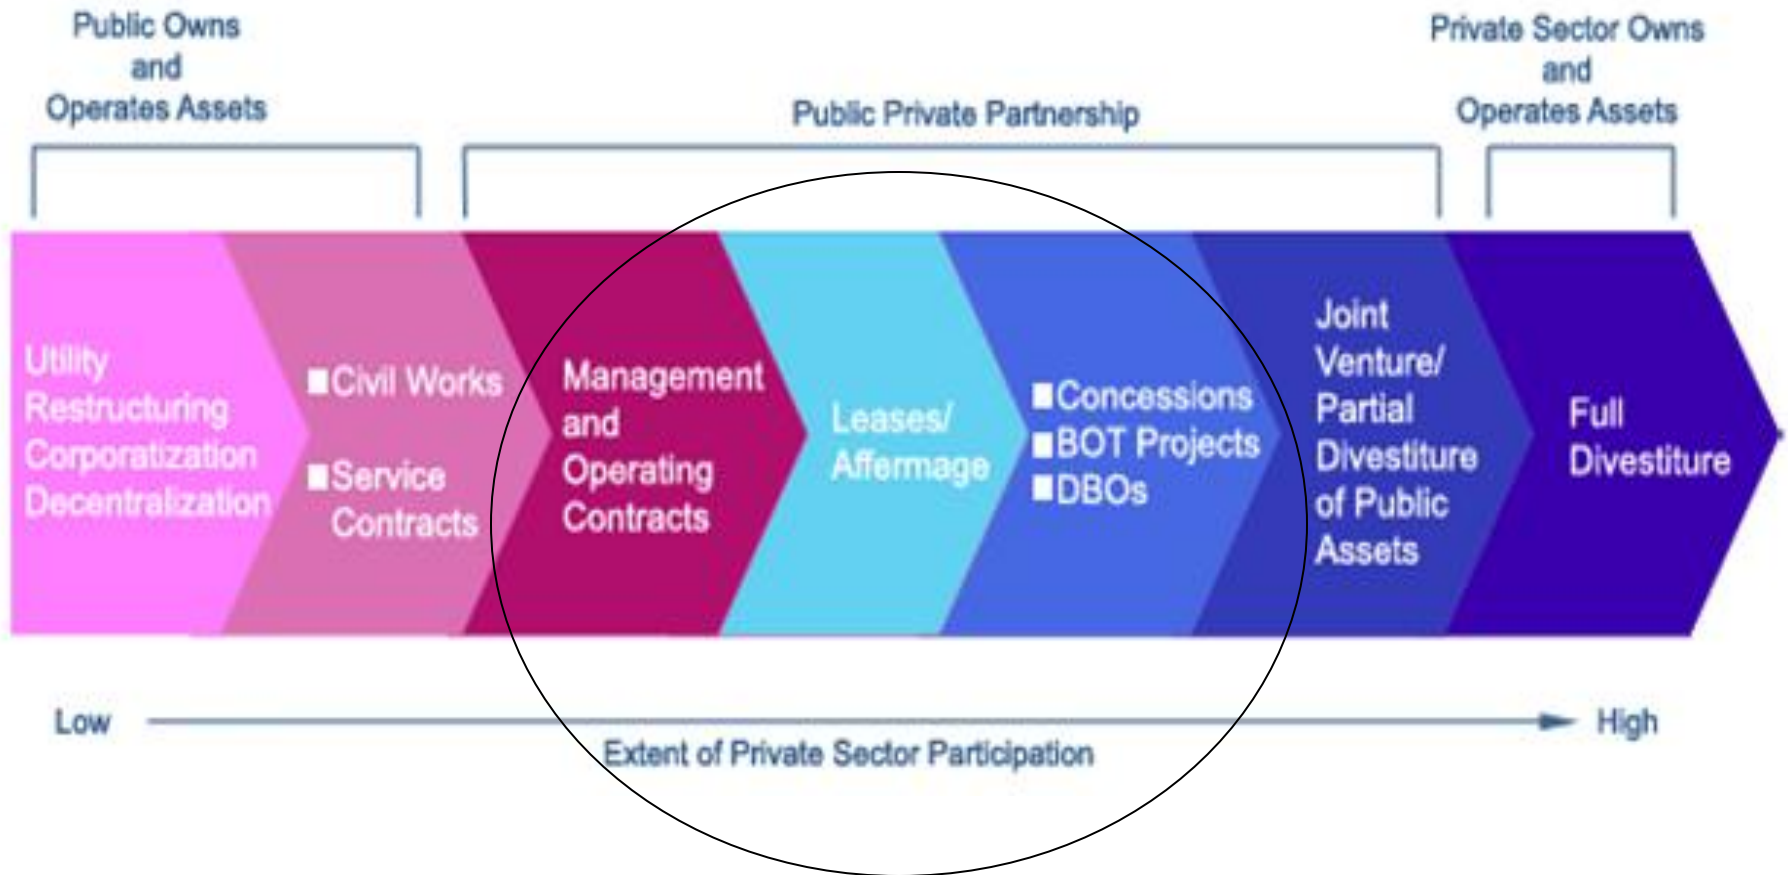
Public Owns and Operates Assets

Public Private Partnership

Private Sector Owns and Operates Assets

Utility Restructuring Corporatization Decentralization

■Civil Works
■Service Contracts

Management and Operating Contracts

Leases/ Affermage

■Concessions
■BOT Projects
■DBOs

Joint Venture/ Partial Divestiture of Public Assets

Full Divestiture

Low

High

Extent of Private Sector Participation